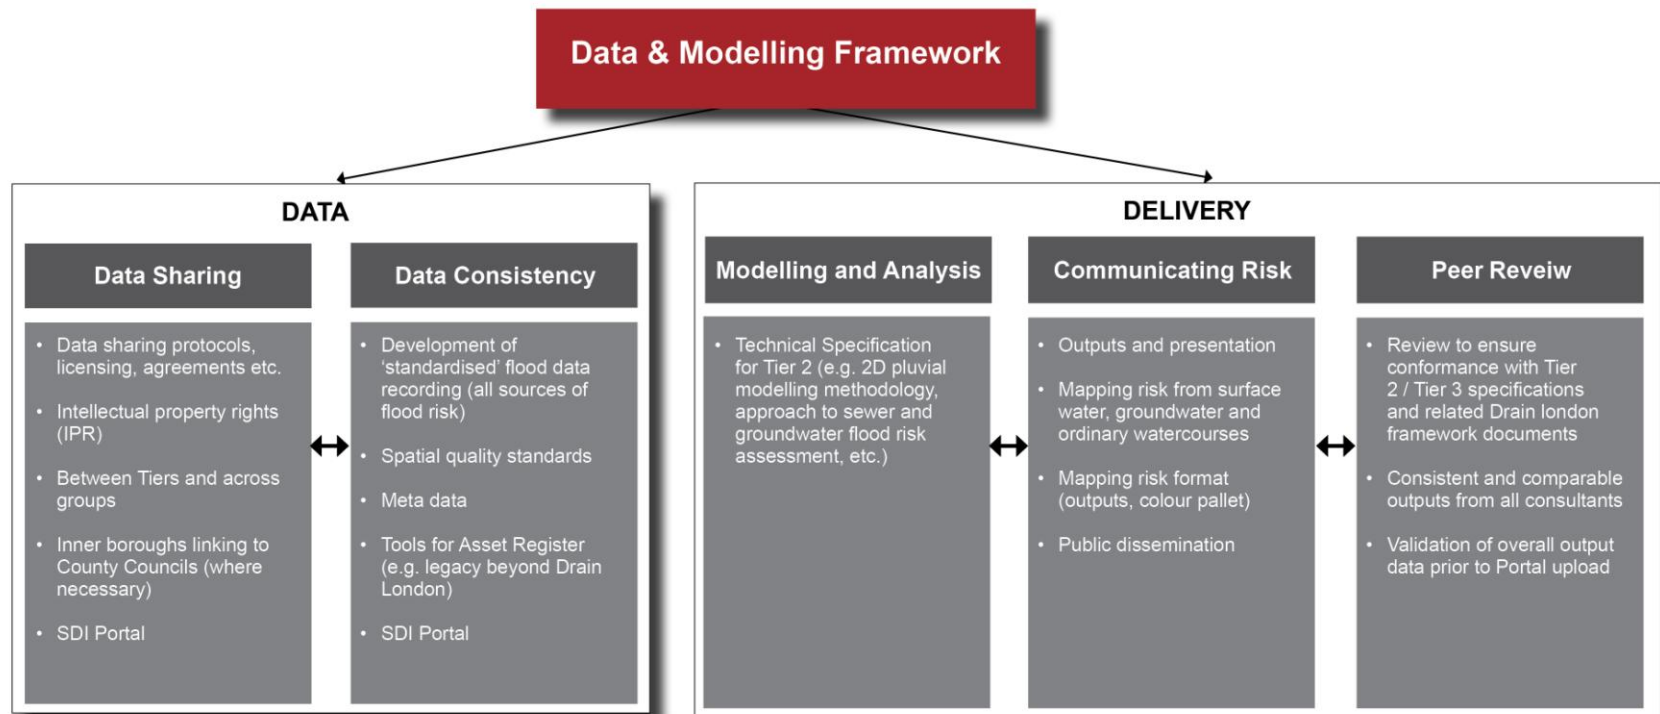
Data & Modelling Framework

DATA

Data Sharing

- Data sharing protocols, licensing, agreements etc.
- Intellectual property rights (IPR)
- Between Tiers and across groups
- Inner boroughs linking to County Councils (where necessary)
- SDI Portal

Data Consistency

- Development of 'standardised' flood data recording (all sources of flood risk)
- Spatial quality standards
- Meta data
- Tools for Asset Register (e.g. legacy beyond Drain London)
- SDI Portal

DELIVERY

Modelling and Analysis

- Technical Specification for Tier 2 (e.g. 2D pluvial modelling methodology, approach to sewer and groundwater flood risk assessment, etc.)

Communicating Risk

- Outputs and presentation
- Mapping risk from surface water, groundwater and ordinary watercourses
- Mapping risk format (outputs, colour pallet)
- Public dissemination

Peer Reveiw

- Review to ensure conformance with Tier 2 / Tier 3 specifications and related Drain london framework documents
- Consistent and comparable outputs from all consultants
- Validation of overall output data prior to Portal upload